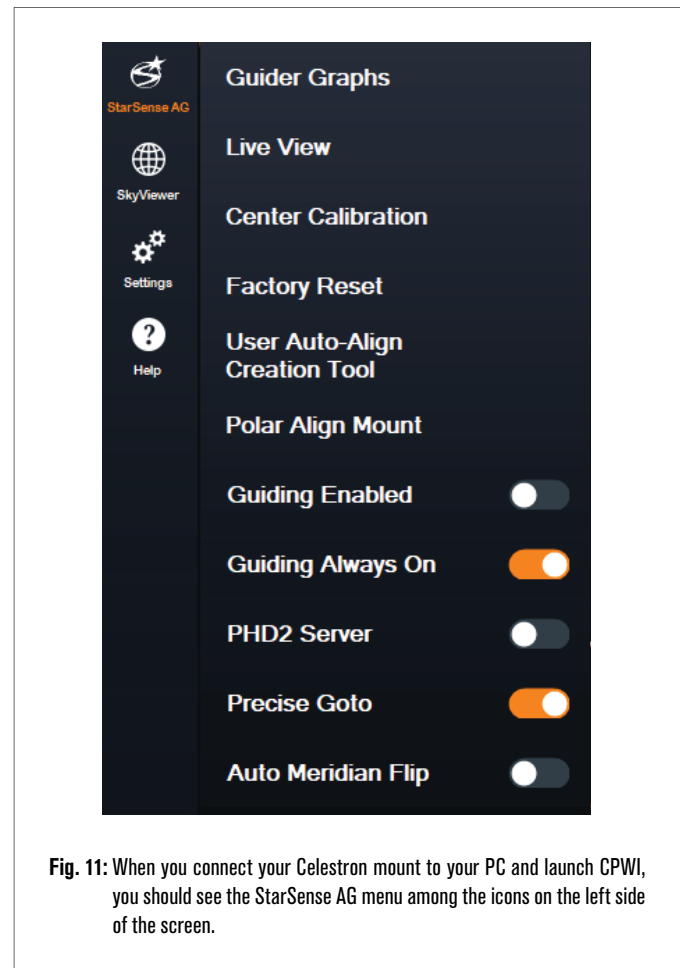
StarSense AG

SkyViewer

Settings

Help

Guider Graphs

Live View

Center Calibration

Factory Reset

User Auto-Align Creation Tool

Polar Align Mount

Guiding Enabled

Guiding Always On

PHD2 Server

Precise Goto

Auto Meridian Flip

**Fig. 11:** When you connect your Celestron mount to your PC and launch CPWI, you should see the StarSense AG menu among the icons on the left side of the screen.